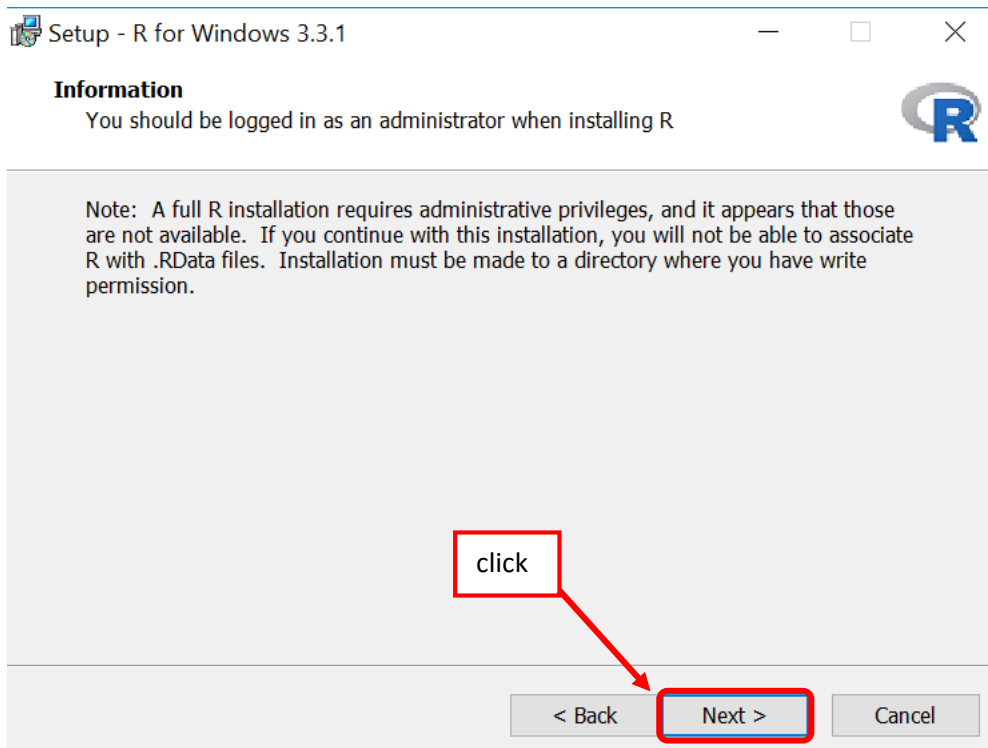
Setup - R for Windows 3.3.1

Information
You should be logged in as an administrator when installing R

R

Note: A full R installation requires administrative privileges, and it appears that those are not available. If you continue with this installation, you will not be able to associate R with .RData files. Installation must be made to a directory where you have write permission.

click

< Back Next > Cancel